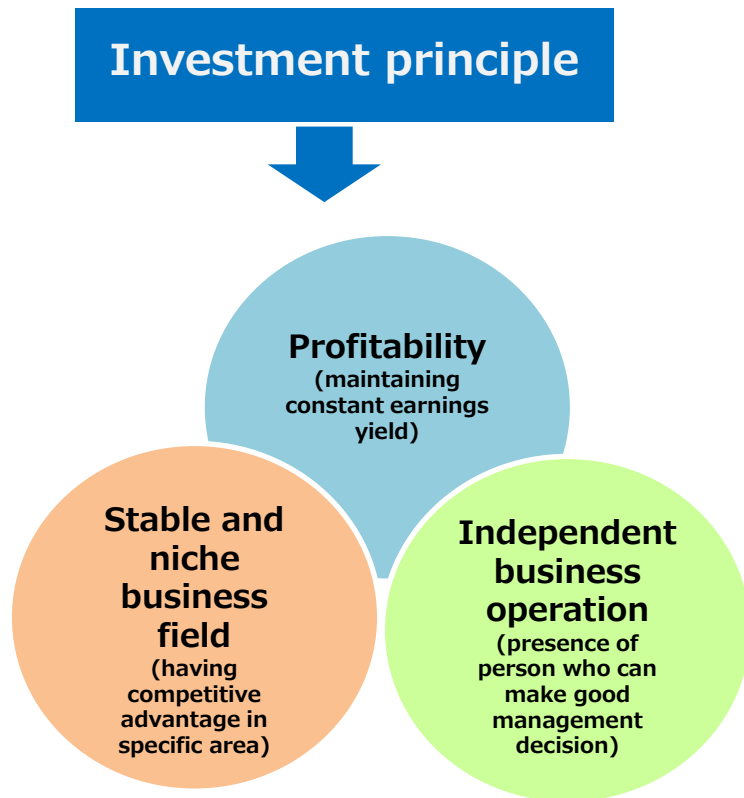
Investment principle

Profitability
(maintaining constant earnings yield)

Stable and niche business field
(having competitive advantage in specific area)

Independent business operation
(presence of person who can make good management decision)